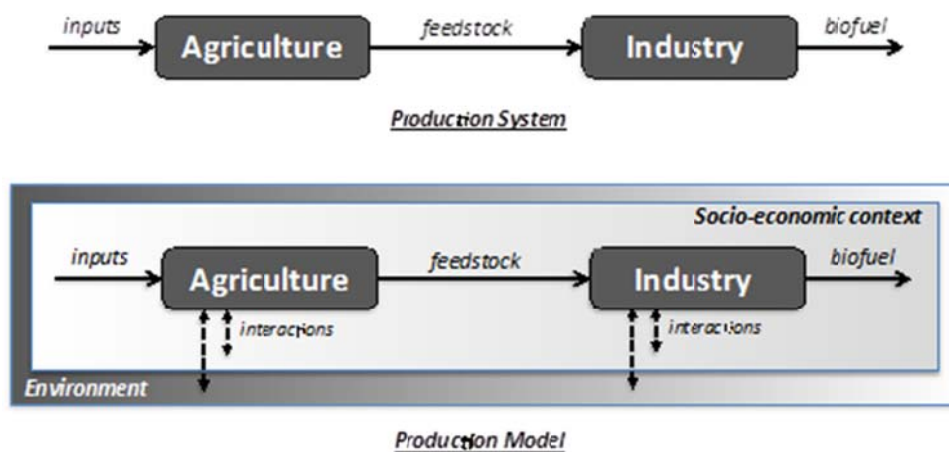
inputs

Agriculture

feedstock

Industry

biofuel

Production System

Socio-economic context

inputs

Agriculture

feedstock

Industry

biofuel

interactions

interactions

Environment

Production Model